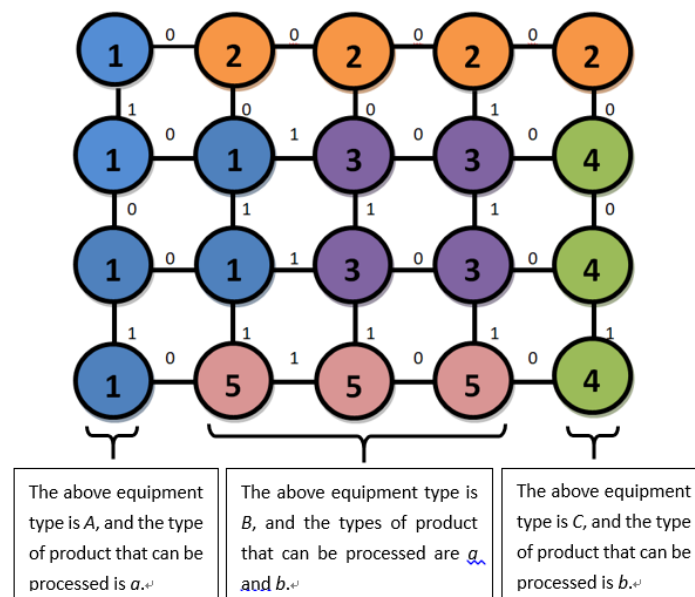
1 0 2 0 2 0 2 0 2
1 0 0 1 0
1 0 1 1 3 0 3 0 4
0 1 1 1 0
1 0 1 1 3 0 3 0 4
1 1 1 1 1
1 0 5 1 5 0 5 0 4

| The above equipment type is *A*, and the type of product that can be processed is *a*. | The above equipment type is *B*, and the types of product that can be processed are *a* and *b*. | The above equipment type is *C*, and the type of product that can be processed is *b*. |
|---|---|---|